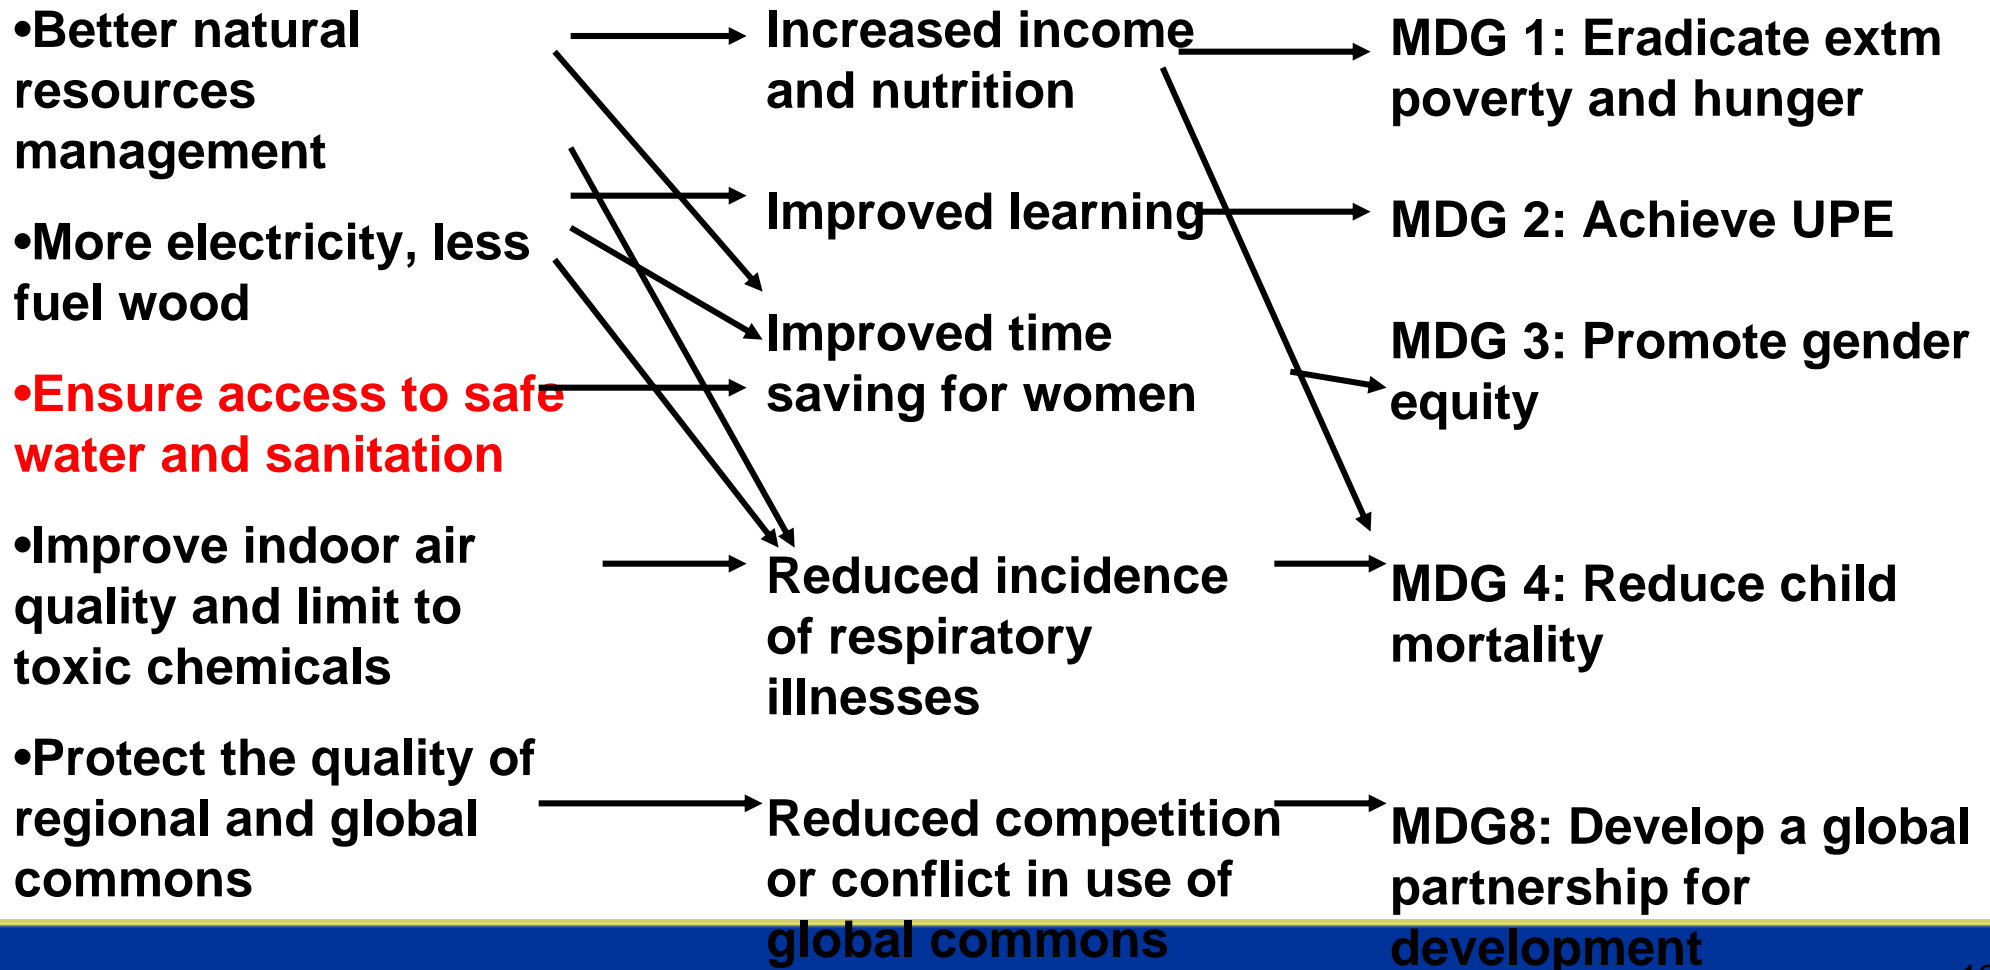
•Better natural resources management

•More electricity, less fuel wood

•Ensure access to safe water and sanitation

•Improve indoor air quality and limit to toxic chemicals

•Protect the quality of regional and global commons

Increased income and nutrition

Improved learning

Improved time saving for women

Reduced incidence of respiratory illnesses

Reduced competition or conflict in use of global commons

MDG 1: Eradicate extm poverty and hunger

MDG 2: Achieve UPE

MDG 3: Promote gender equity

MDG 4: Reduce child mortality

MDG8: Develop a global partnership for development